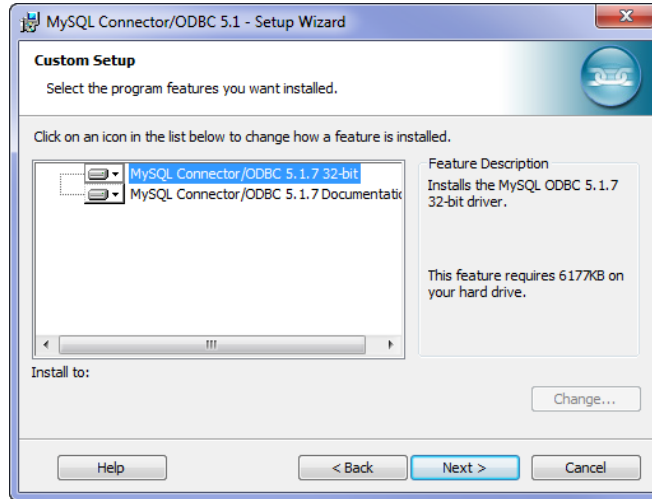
MySQL Connector/ODBC 5.1 - Setup Wizard

Custom Setup

Select the program features you want installed.

Click on an icon in the list below to change how a feature is installed.

MySQL Connector/ODBC 5.1.7 32-bit
MySQL Connector/ODBC 5.1.7 Documentati

Feature Description
Installs the MySQL ODBC 5.1.7 32-bit driver.

This feature requires 6177KB on your hard drive.

Install to:

Change...

Help
< Back
Next >
Cancel